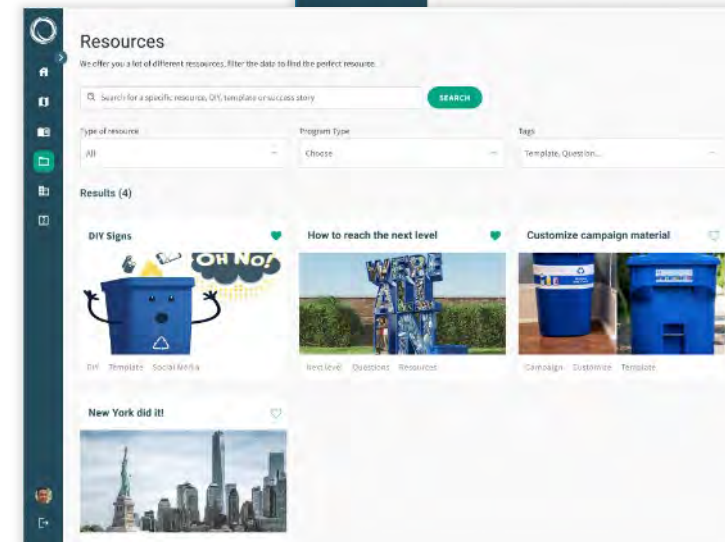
Resources

We offer you a lot of different resources. Filter the data to find the perfect resource.

Search for a specific resource, DIY, template or success story

SEARCH

Type of resource
All

Program Type
Choose

Tags
Template, Question...

Results (4)

DIY Signs

OH NO!

DIY Template Social Media

How to reach the next level

WE'RE ALL IN

Next level Questions Resources

Customize campaign material

Campaign Customize Template

New York did it!